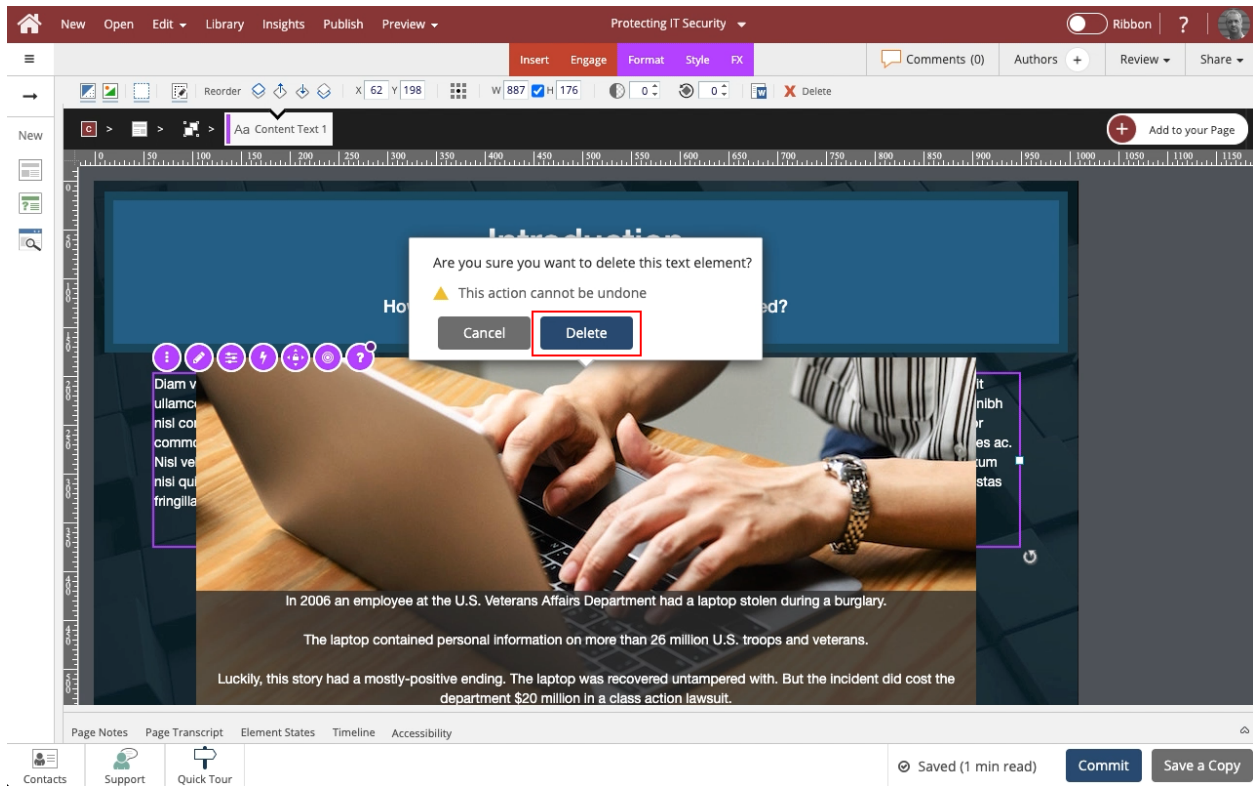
New Open Edit Library Insights Publish Preview

Protecting IT Security

Ribbon ?

Insert Engage Format Style FX

Comments (0) Authors + Review Share

Reorder X 62 Y 198 W 887 H 176 0 0 Delete

New

Aa Content Text 1

Add to your Page

Introduction

How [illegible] ed?

Are you sure you want to delete this text element?

This action cannot be undone

Cancel Delete

Diam v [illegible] it
ullamc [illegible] nibh
nisl co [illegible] r
commo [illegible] es ac.
Nisl ve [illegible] um
nisi qu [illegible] stas
fringilla

In 2006 an employee at the U.S. Veterans Affairs Department had a laptop stolen during a burglary.

The laptop contained personal information on more than 26 million U.S. troops and veterans.

Luckily, this story had a mostly-positive ending. The laptop was recovered untampered with. But the incident did cost the department $20 million in a class action lawsuit.

Page Notes Page Transcript Element States Timeline Accessibility

Contacts Support Quick Tour

Saved (1 min read) Commit Save a Copy